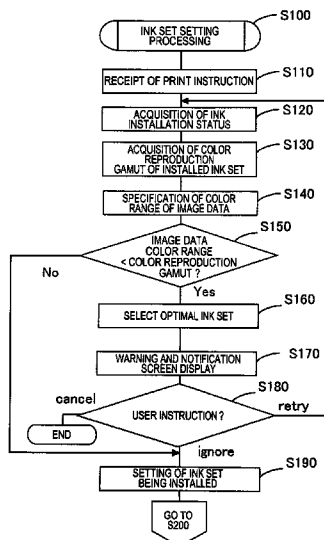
S100
INK SET SETTING PROCESSING

RECEIPT OF PRINT INSTRUCTION
S110

ACQUISITION OF INK INSTALLATION STATUS
S120

ACQUISITION OF COLOR REPRODUCTION GAMUT OF INSTALLED INK SET
S130

SPECIFICATION OF COLOR RANGE OF IMAGE DATA
S140

S150
IMAGE DATA COLOR RANGE < COLOR REPRODUCTION GAMUT ?
No
Yes

SELECT OPTIMAL INK SET
S160

WARNING AND NOTIFICATION SCREEN DISPLAY
S170

S180
cancel
USER INSTRUCTION ?
retry
END
ignore

SETTING OF INK SET BEING INSTALLED
S190

GO TO S200